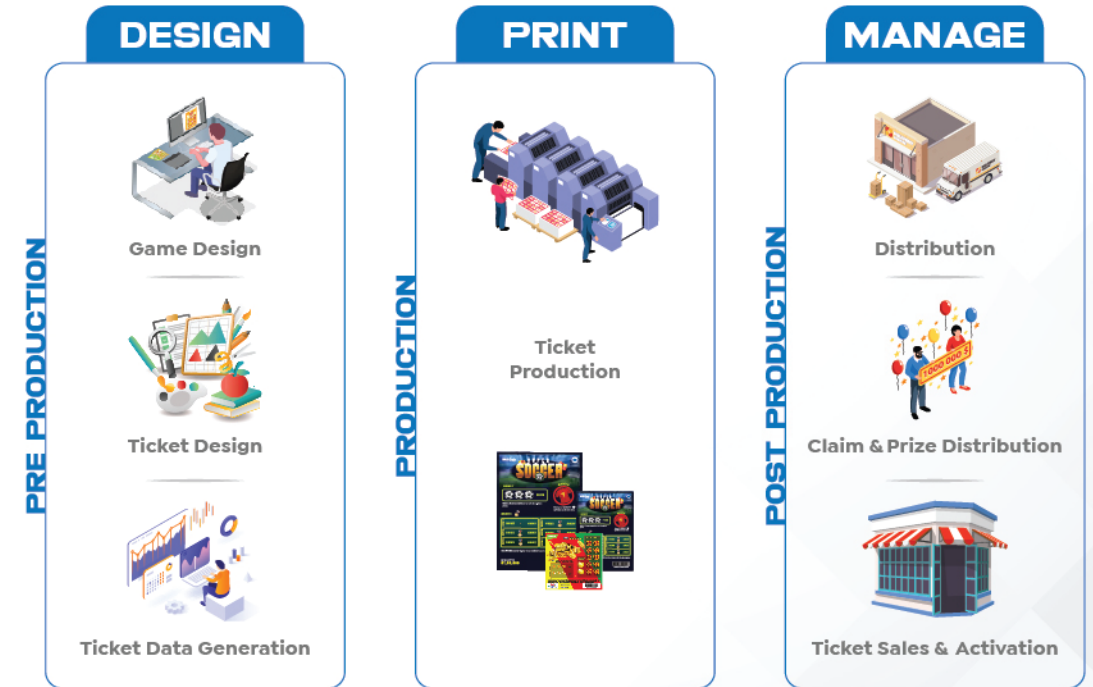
DESIGN

PRE PRODUCTION

Game Design

Ticket Design

Ticket Data Generation

PRINT

PRODUCTION

Ticket Production

SOCCER

SOCCER

MANAGE

POST PRODUCTION

Distribution

1,000,000 $

Claim & Prize Distribution

Ticket Sales & Activation